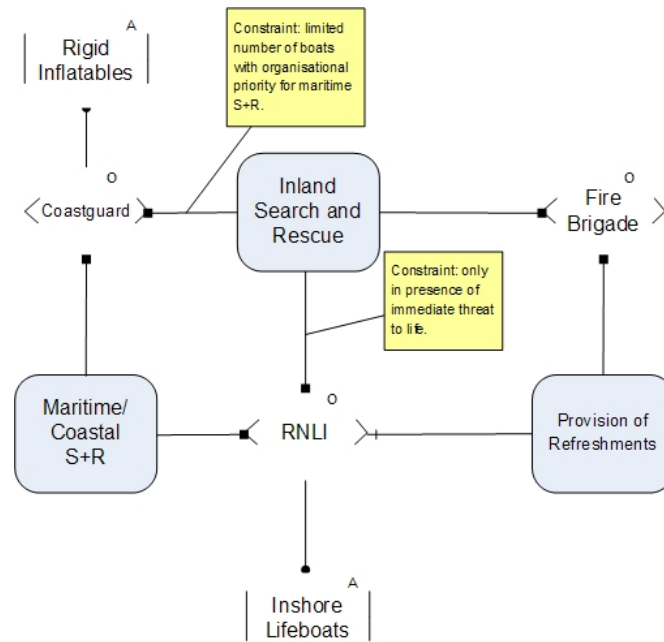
Rigid Inflatables
A

Constraint: limited number of boats with organisational priority for maritime S+R.

O
Coastguard

Inland Search and Rescue

O
Fire Brigade

Constraint: only in presence of immediate threat to life.

O
RNLI

Maritime/ Coastal S+R

Provision of Refreshments

A
Inshore Lifeboats